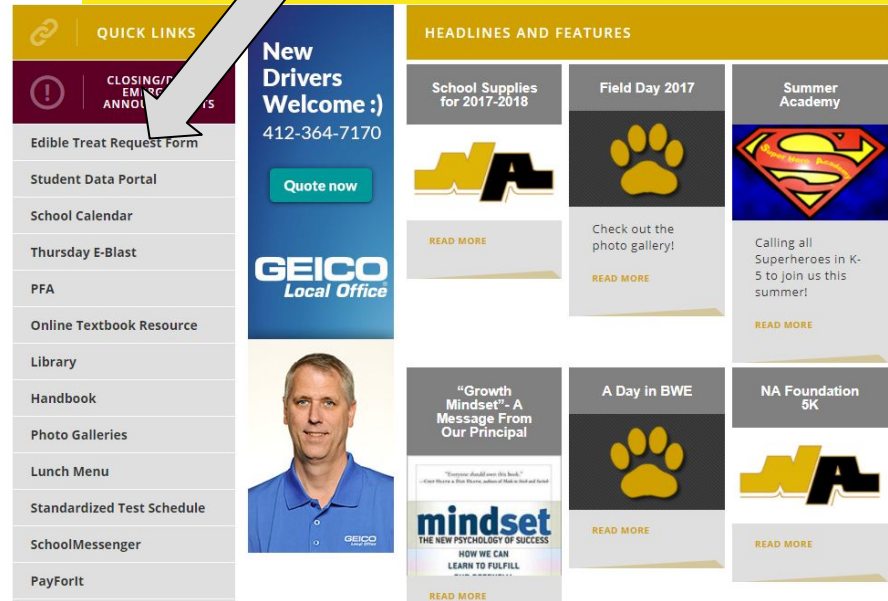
QUICK LINKS

CLOSING/D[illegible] EM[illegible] ANNOU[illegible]TS

Edible Treat Request Form

Student Data Portal

School Calendar

Thursday E-Blast

PFA

Online Textbook Resource

Library

Handbook

Photo Galleries

Lunch Menu

Standardized Test Schedule

SchoolMessenger

PayForIt

New Drivers Welcome :)

412-364-7170

Quote now

GEICO Local Office

GEICO Local Office

HEADLINES AND FEATURES

School Supplies for 2017-2018

NA

READ MORE

Field Day 2017

Check out the photo gallery!

READ MORE

Summer Academy

Super Hero Academy

Calling all Superheroes in K-5 to join us this summer!

READ MORE

"Growth Mindset"- A Message From Our Principal

"Everyone should own this book." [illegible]

mindset

THE NEW PSYCHOLOGY OF SUCCESS

HOW WE CAN LEARN TO FULFILL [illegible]

READ MORE

A Day in BWE

READ MORE

NA Foundation 5K

NA

READ MORE